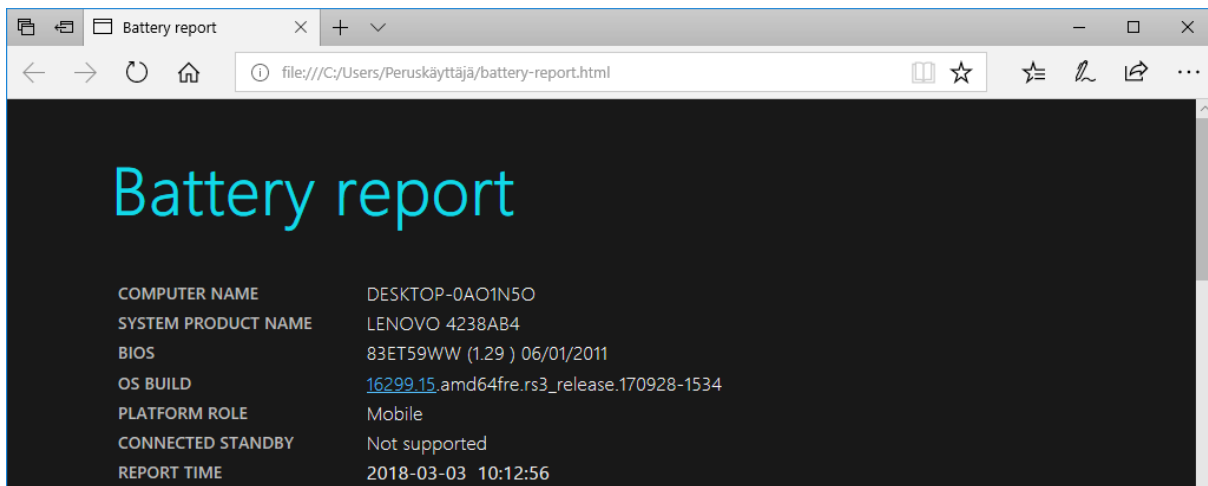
Battery report

file:///C:/Users/Peruskäyttäjä/battery-report.html

Battery report

| | |
|---|---|
| COMPUTER NAME | DESKTOP-0AO1N5O |
| SYSTEM PRODUCT NAME | LENOVO 4238AB4 |
| BIOS | 83ET59WW (1.29 ) 06/01/2011 |
| OS BUILD | 16299.15.amd64fre.rs3_release.170928-1534 |
| PLATFORM ROLE | Mobile |
| CONNECTED STANDBY | Not supported |
| REPORT TIME | 2018-03-03 10:12:56 |